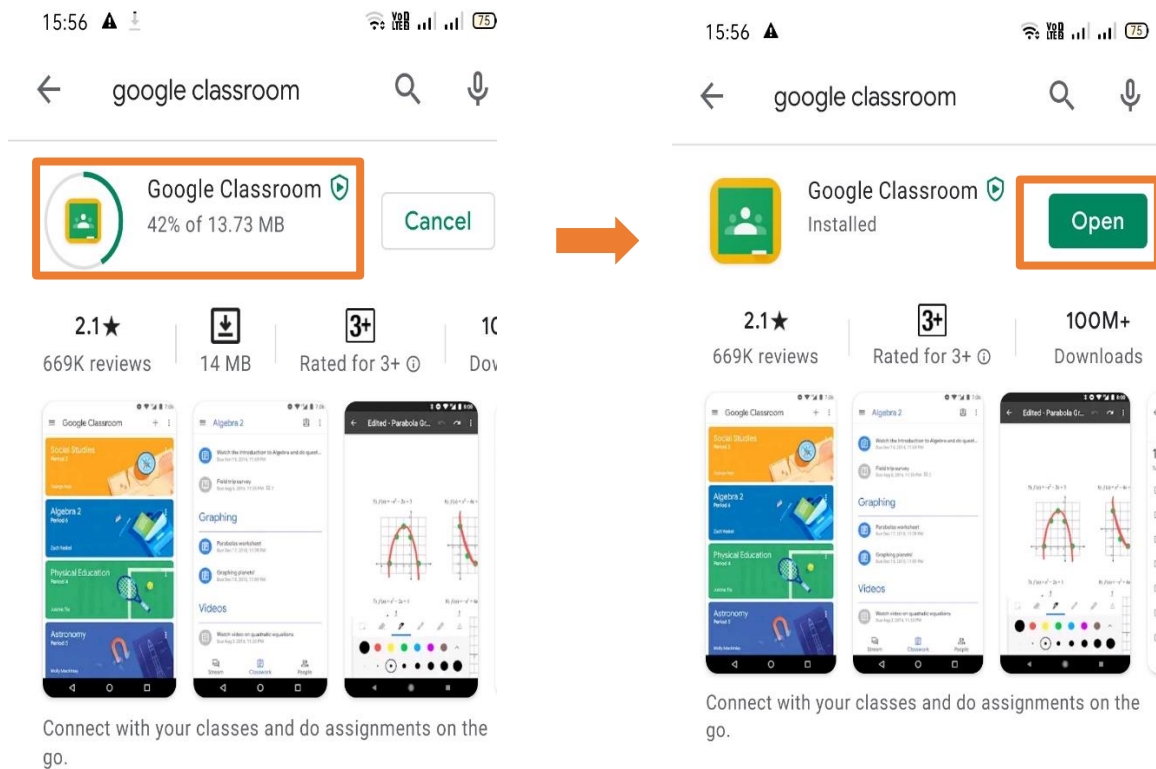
15:56

google classroom

Google Classroom
42% of 13.73 MB

Cancel

2.1★
669K reviews

14 MB

3+
Rated for 3+ ⓘ

1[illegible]
Do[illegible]

Google Classroom

Social Studies

Algebra 2

Physical Education

Astronomy

Algebra 2

Graphing

Videos

Stream
Classwork
People

Edited - Parabola Gr...

Connect with your classes and do assignments on the go.

15:56

google classroom

Google Classroom
Installed

Open

2.1★
669K reviews

3+
Rated for 3+ ⓘ

100M+
Downloads

Google Classroom

Social Studies

Algebra 2

Physical Education

Astronomy

Algebra 2

Graphing

Videos

Stream
Classwork
People

Edited - Parabola Gr...

Connect with your classes and do assignments on the go.